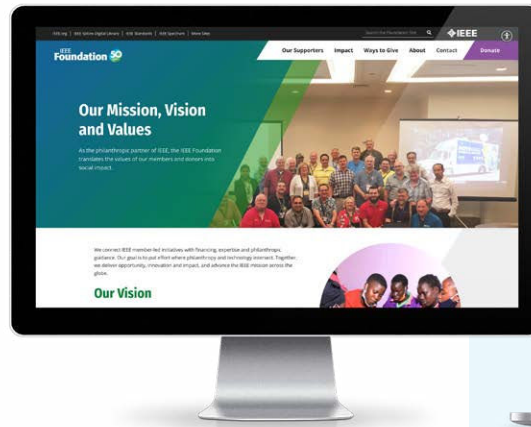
IEEE.org | IEEE Xplore Digital Library | IEEE Standards | IEEE Spectrum | More Sites

Search the Foundation Site

IEEE

IEEE Foundation 50

Our Supporters Impact Ways to Give About Contact Donate

Our Mission, Vision and Values

As the philanthropic partner of IEEE, the IEEE Foundation translates the values of our members and donors into social impact.

We connect IEEE member-led initiatives with financing, expertise and philanthropic guidance. Our goal is to put effort where philanthropy and technology intersect. Together, we deliver opportunity, innovation and impact, and advance the IEEE mission across the globe.

Our Vision